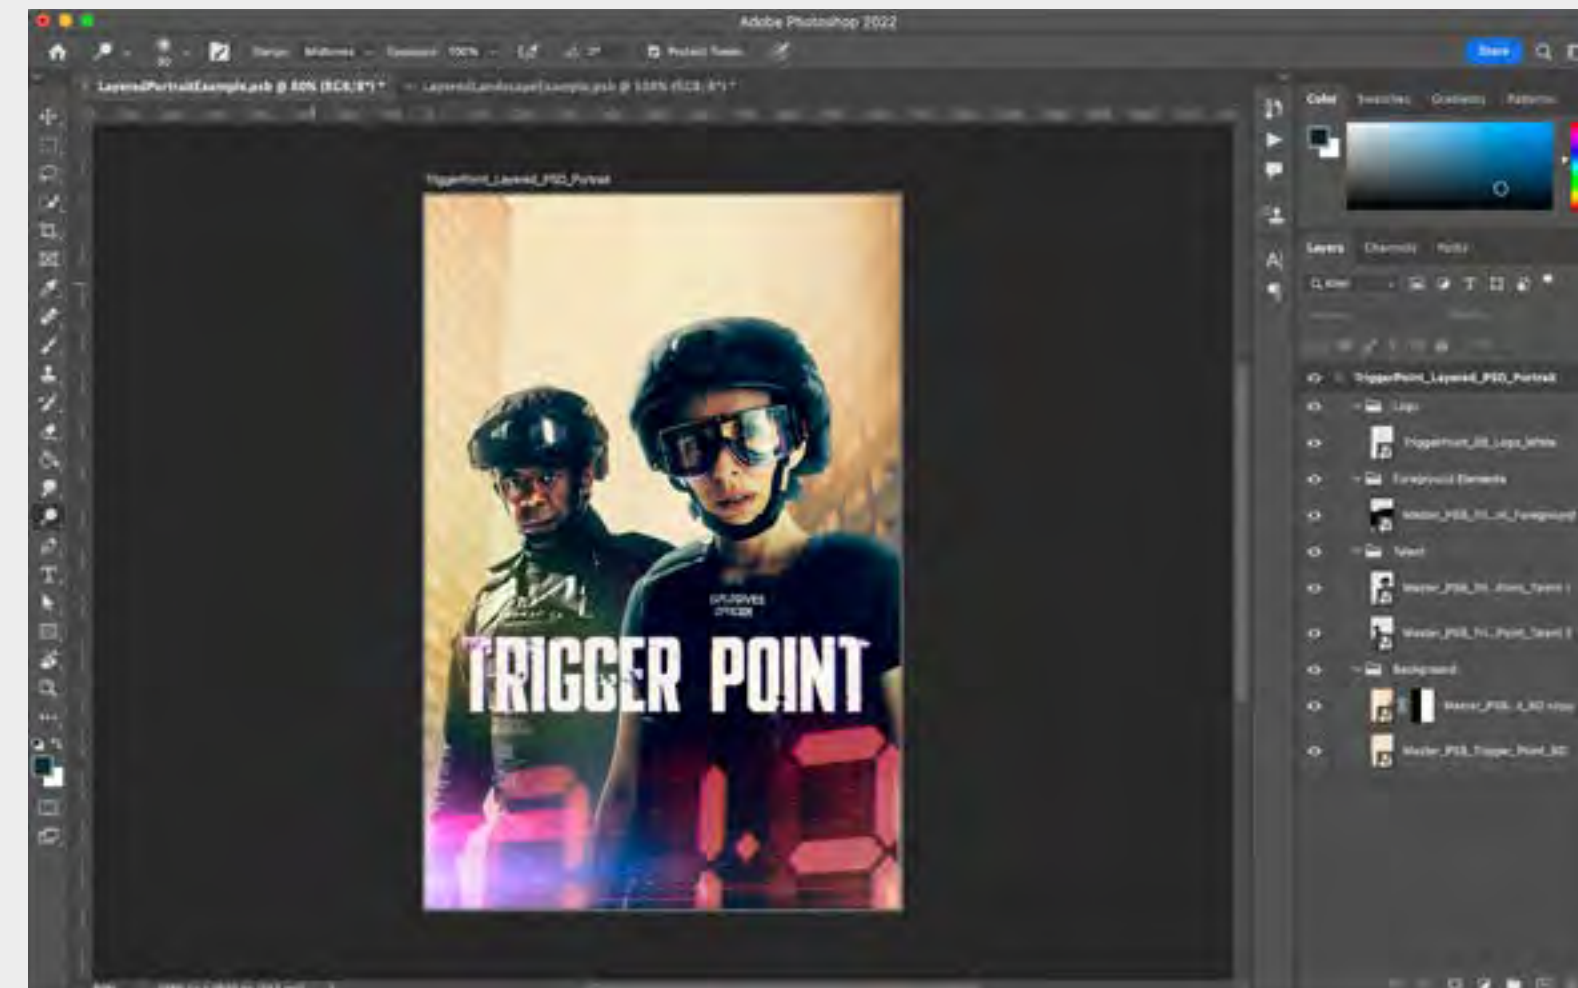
Adobe Photoshop 2022

Range: Midtones Exposure: 100%

Protect Tones

Share

LayeredPortraitExample.psb @ 50% (RGB/8*) *

LayeredLandscapeExample.psb @ 100% (RGB/8*) *

TriggerPoint_Layered_PSD_Portrait

Color Swatches Gradients Patterns

Layers Channels Paths

TriggerPoint_Layered_PSD_Portrait

Logo

TriggerPoint_DB_Logo_White

Foreground Elements

Master_PSD_Tri_ot_Foreground

Talent

Master_PSD_Tri_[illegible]_Talent 1

Master_PSD_Tri_Point_Talent 2

Background

Master_PSD_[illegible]_BG copy

Master_PSD_Trigger_Point_BG

EXPLOSIVES OFFICER

TRIGGER POINT